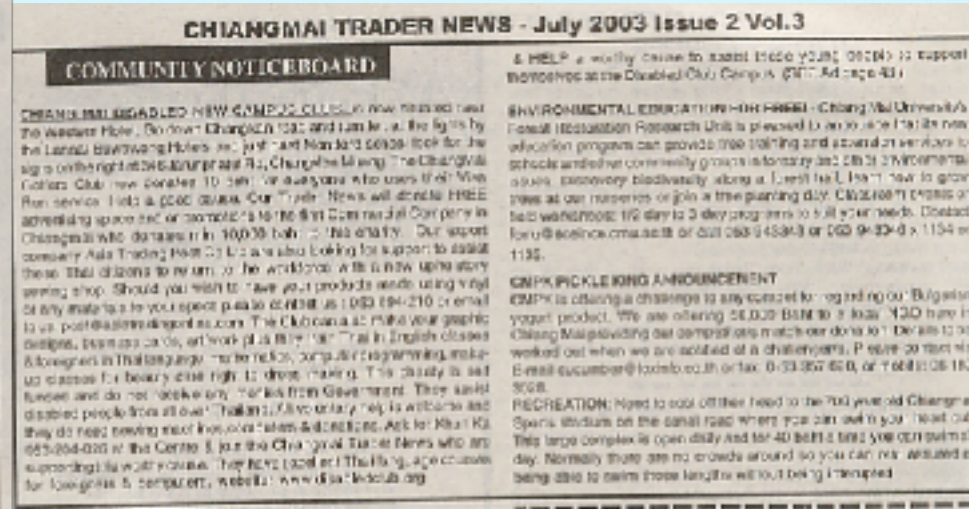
CHIANGMAI TRADER NEWS - July 2003 Issue 2 Vol.3

COMMUNITY NOTICEBOARD

CHIANG MAI DISABLED NEW CAMPUS CLUB is now located near the Western Hotel. Go down Changklan road and turn left at the lights by the Lanna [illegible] Hotel and just past Nanda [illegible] look for the sign on the right at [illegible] Rd, Changpuak Muang. The Chiangmai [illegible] Club now donates 10 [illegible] for everyone who uses their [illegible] service. Hold a good cause. Our Trader News will donate FREE advertising space and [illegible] to the first Commercial Company in Chiangmai who donates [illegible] 10,000 baht to this charity. Our support company Asia Trading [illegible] Co Ltd are also looking for support to assist these Thai citizens to return to the workforce with a new upholstery sewing shop. Should you wish to have your products made using vinyl or any materials to your spec please contact us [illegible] 094-210 or email to us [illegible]. The Club can also make your graphic designs, business cards, artwork plus they run Thai in English classes & foreigners in Thai language, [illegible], computer programming, make-up classes for beauty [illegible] right to dress making. This charity is self funded and do not receive any monies from Government. They assist disabled people from all over Thailand. All voluntary help is welcome and they do need sewing machines, computers & donations. Ask for Khun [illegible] 053-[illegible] at the Centre & join the Chiangmai Trader News who are supporting this worthy cause. They have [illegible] and The Language classes for foreigners & computers. website: www.disabledclub.org

& HELP a worthy cause to assist those young people to support themselves at the Disabled Club Campus. (See Ad page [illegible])

ENVIRONMENTAL EDUCATION FOR FREE! - Chiang Mai University's Forest Restoration Research Unit is pleased to announce that its new education program can provide free training and education services to schools and other community groups interested in environmental issues. Discovery biodiversity along a forest trail, learn how to grow trees at our nurseries or join a tree planting day. Classroom presentations and workshops: 1/2 day to 3 day programs to suit your needs. Contact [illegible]@science.cmu.ac.th or call 053-943346-8 or 053 943-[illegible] x 1134 or 1135.

CMPK PICKLE KING ANNOUNCEMENT
CMPK is offering a challenge to anyone out there regarding our Bulgarian yogurt product. We are offering 50,000 Baht to a local NGO here in Chiang Mai providing our competitors match our donation. Details to be worked out when we are notified of a challenger(s). Please contact us by E-mail cucumber@loxinfo.co.th or fax: 0-53-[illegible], or Tel 01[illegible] 3608.
RECREATION: Need to cool off then head to the 700 year old Chiangmai Sports stadium on the canal road where you can swim your heart out. This large complex is open daily and for 40 baht a head you can swim all day. Normally there are no crowds around so you can mix around and being able to swim those lengths without being interrupted.